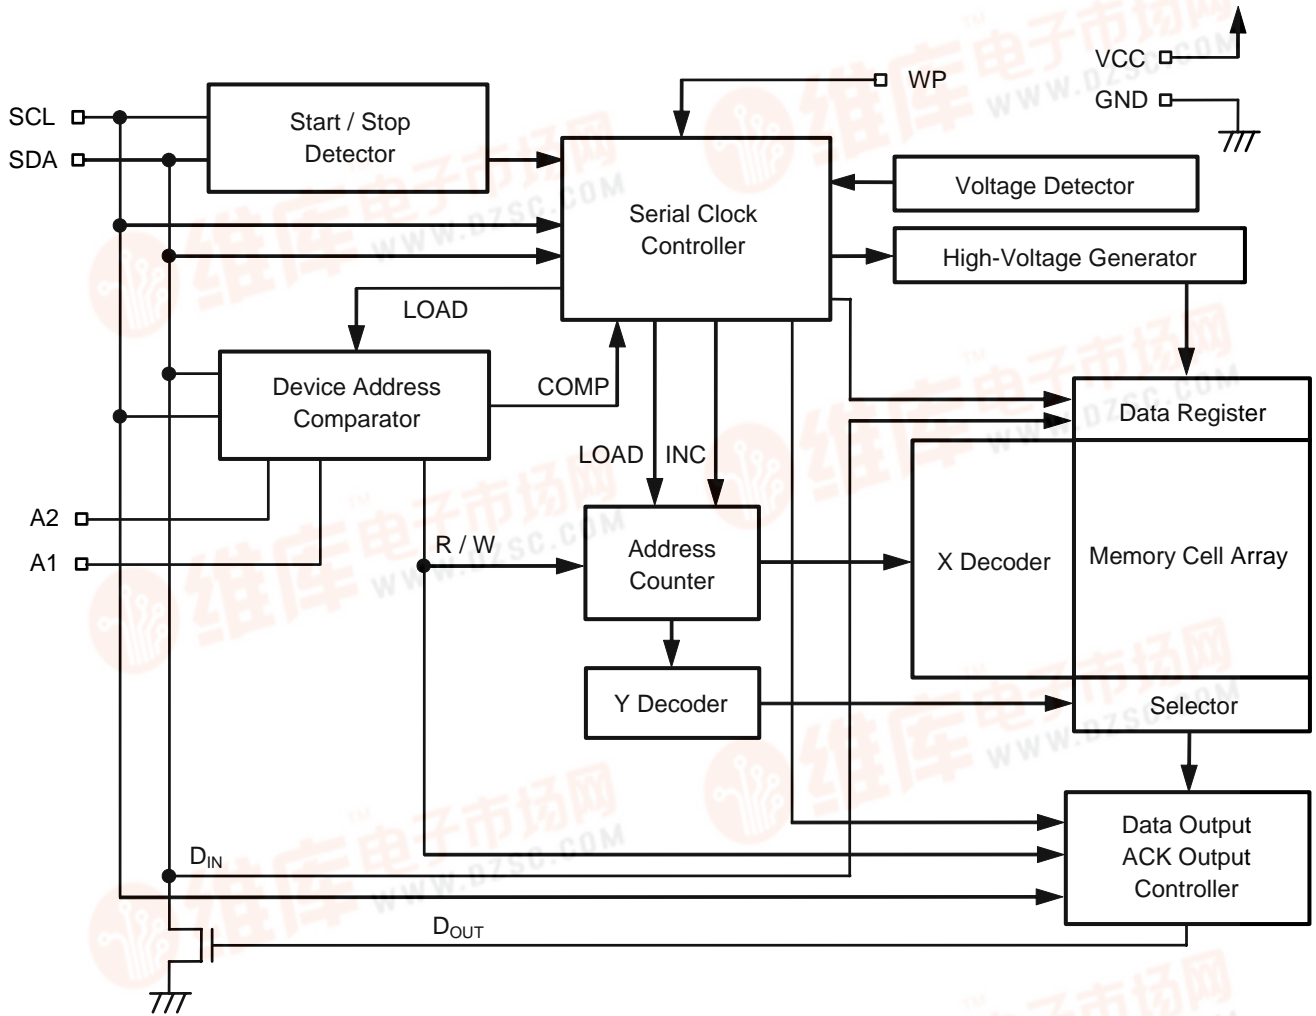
SCL
SDA
Start / Stop Detector
WP
VCC
GND
Serial Clock Controller
Voltage Detector
High-Voltage Generator
LOAD
Device Address Comparator
COMP
LOAD
INC
Data Register
A2
A1
R / W
Address Counter
X Decoder
Memory Cell Array
Y Decoder
Selector
Data Output ACK Output Controller
$D_{IN}$
$D_{OUT}$
维库电子市场网
WWW.DZSC.COM